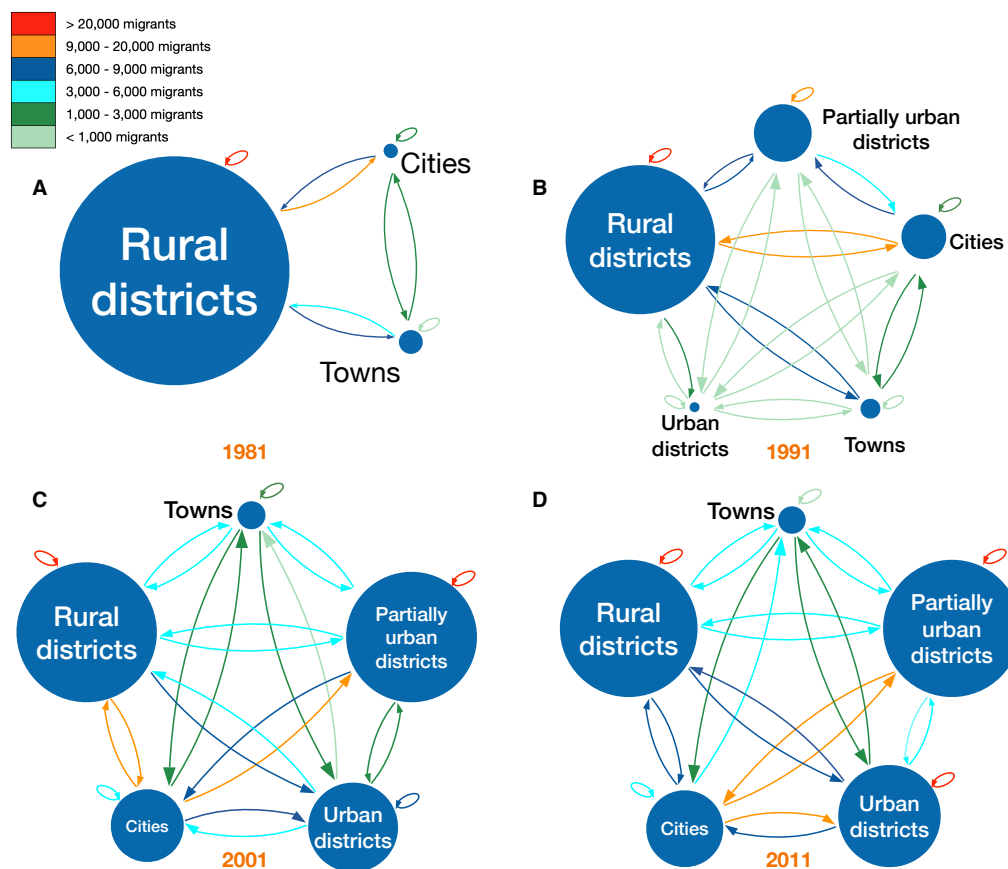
> 20,000 migrants
9,000 - 20,000 migrants
6,000 - 9,000 migrants
3,000 - 6,000 migrants
1,000 - 3,000 migrants
< 1,000 migrants

A

Rural districts

Cities

Towns

1981

B

Partially urban districts

Rural districts

Cities

Urban districts

1991

Towns

C

Towns

Rural districts

Partially urban districts

Cities

Urban districts

2001

D

Towns

Rural districts

Partially urban districts

Cities

Urban districts

2011